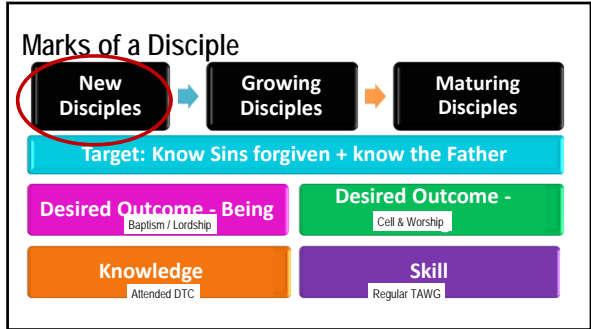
Marks of a Disciple

New Disciples

Growing Disciples

Maturing Disciples

Target: Know Sins forgiven + know the Father

Desired Outcome - Being

Baptism / Lordship

Desired Outcome -

Cell & Worship

Knowledge

Attended DTC

Skill

Regular TAWG